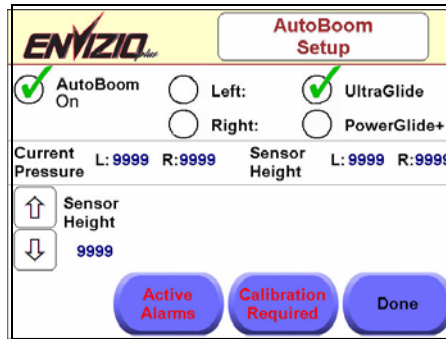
ENVIZIO plus

AutoBoom Setup

AutoBoom On

Left:

Right:

UltraGlide

PowerGlide+

Current Pressure L: 9999 R: 9999

Sensor Height L: 9999 R: 999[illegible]

Sensor Height

9999

Active Alarms

Calibration Required

Done